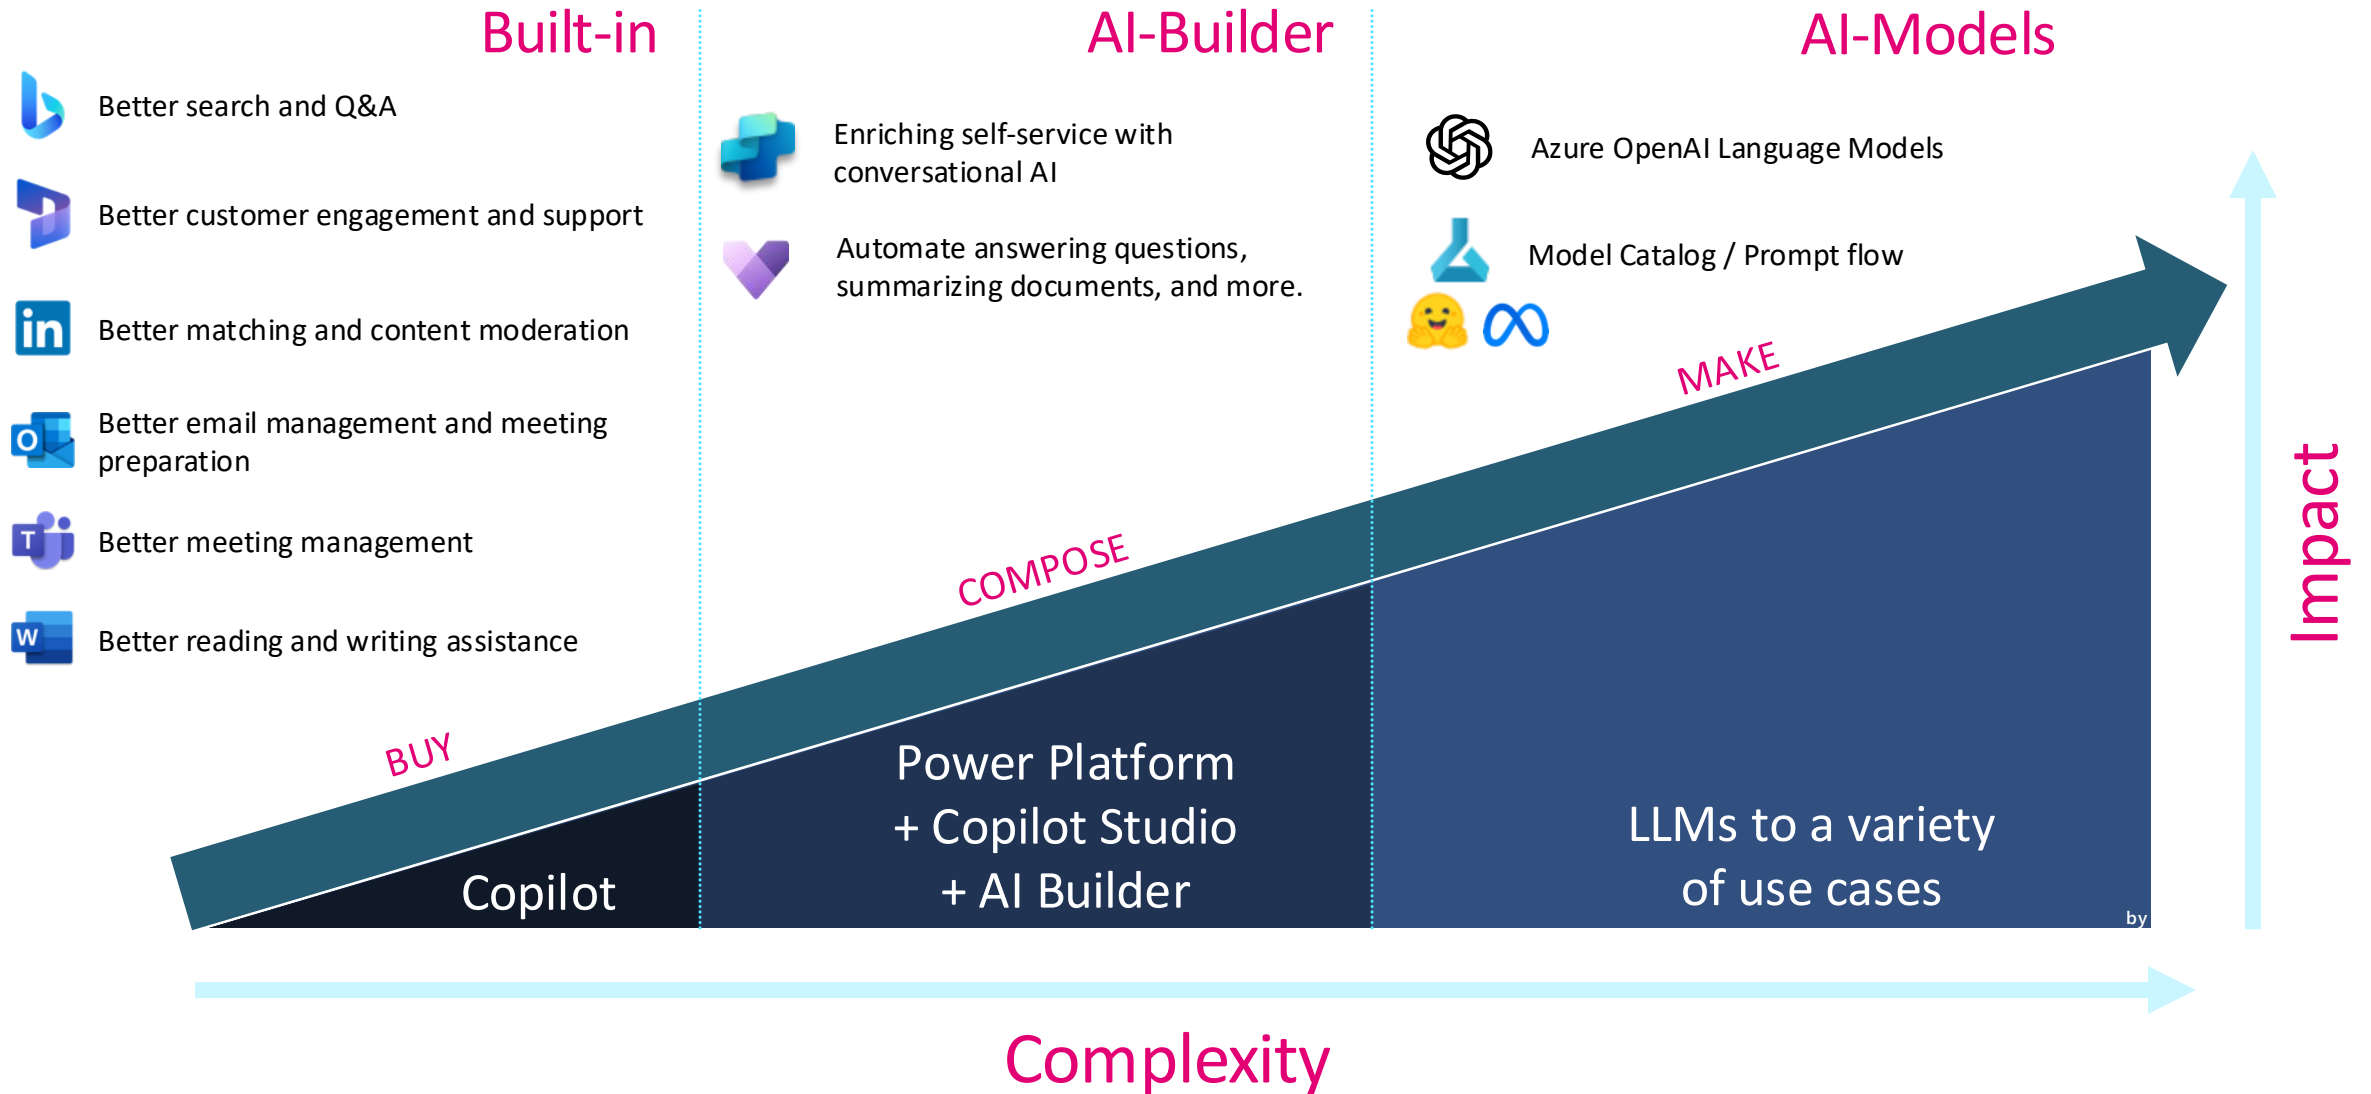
Built-in

Better search and Q&A

Better customer engagement and support

Better matching and content moderation

Better email management and meeting preparation

Better meeting management

Better reading and writing assistance

AI-Builder

Enriching self-service with conversational AI

Automate answering questions, summarizing documents, and more.

AI-Models

Azure OpenAI Language Models

Model Catalog / Prompt flow

MAKE

COMPOSE

BUY

Copilot

Power Platform
+ Copilot Studio
+ AI Builder

LLMs to a variety of use cases

by

Impact

Complexity